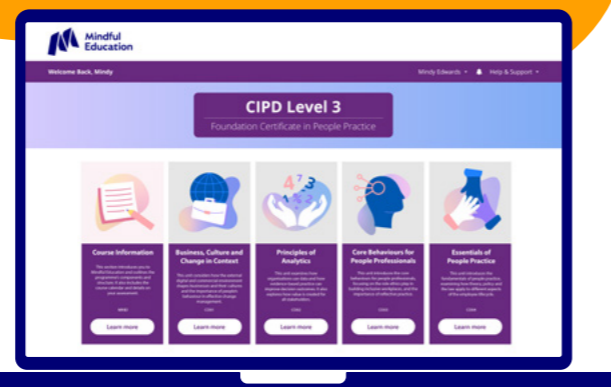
Mindful Education

Welcome Back, Mindy

Mindy Edwards

Help & Support

CIPD Level 3

Foundation Certificate in People Practice

Course Information

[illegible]

Learn more

Business, Culture and Change in Context

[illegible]

Learn more

Principles of Analytics

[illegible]

Learn more

Core Behaviours for People Professionals

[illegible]

Learn more

Essentials of People Practice

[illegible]

Learn more